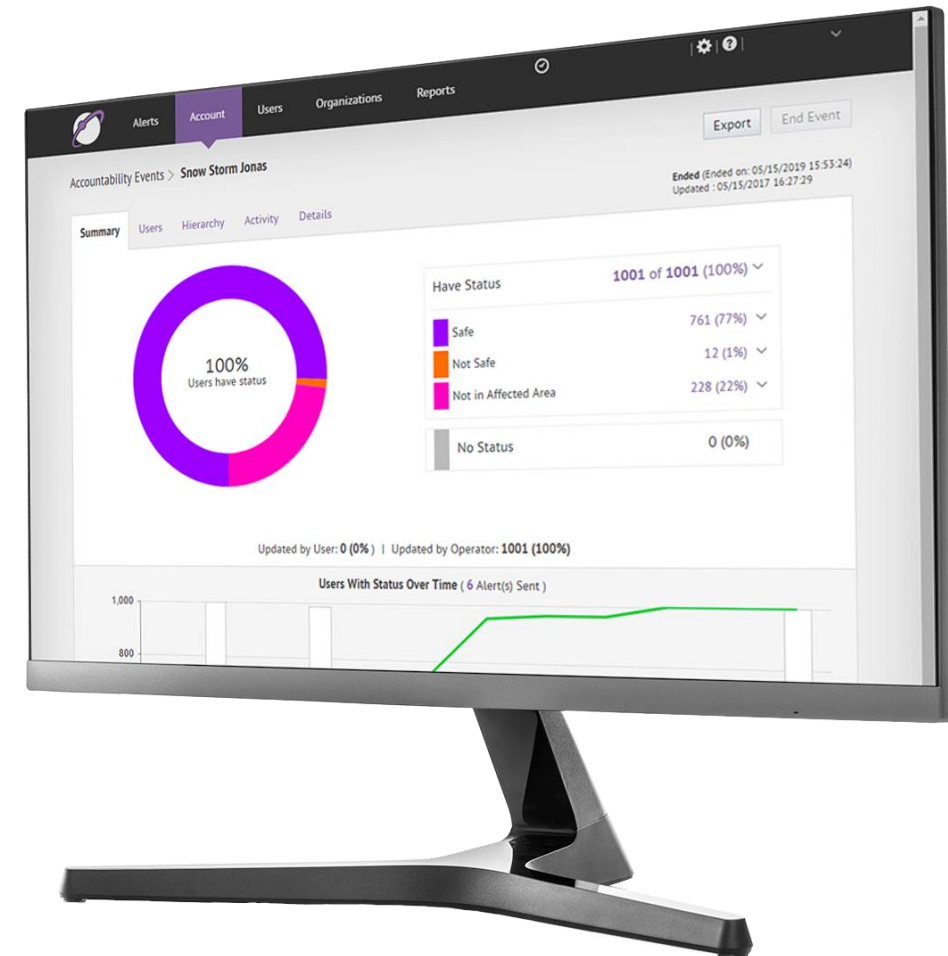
Alerts Account Users Organizations Reports

Export End Event

Accountability Events > Snow Storm Jonas

Ended (Ended on: 05/15/2019 15:53:24)
Updated : 05/15/2017 16:27:29

Summary Users Hierarchy Activity Details

100%
Users have status

Have Status 1001 of 1001 (100%)

Safe 761 (77%)
Not Safe 12 (1%)
Not in Affected Area 228 (22%)

No Status 0 (0%)

Updated by User: 0 (0%) | Updated by Operator: 1001 (100%)

Users With Status Over Time ( 6 Alert(s) Sent )

1,000
800